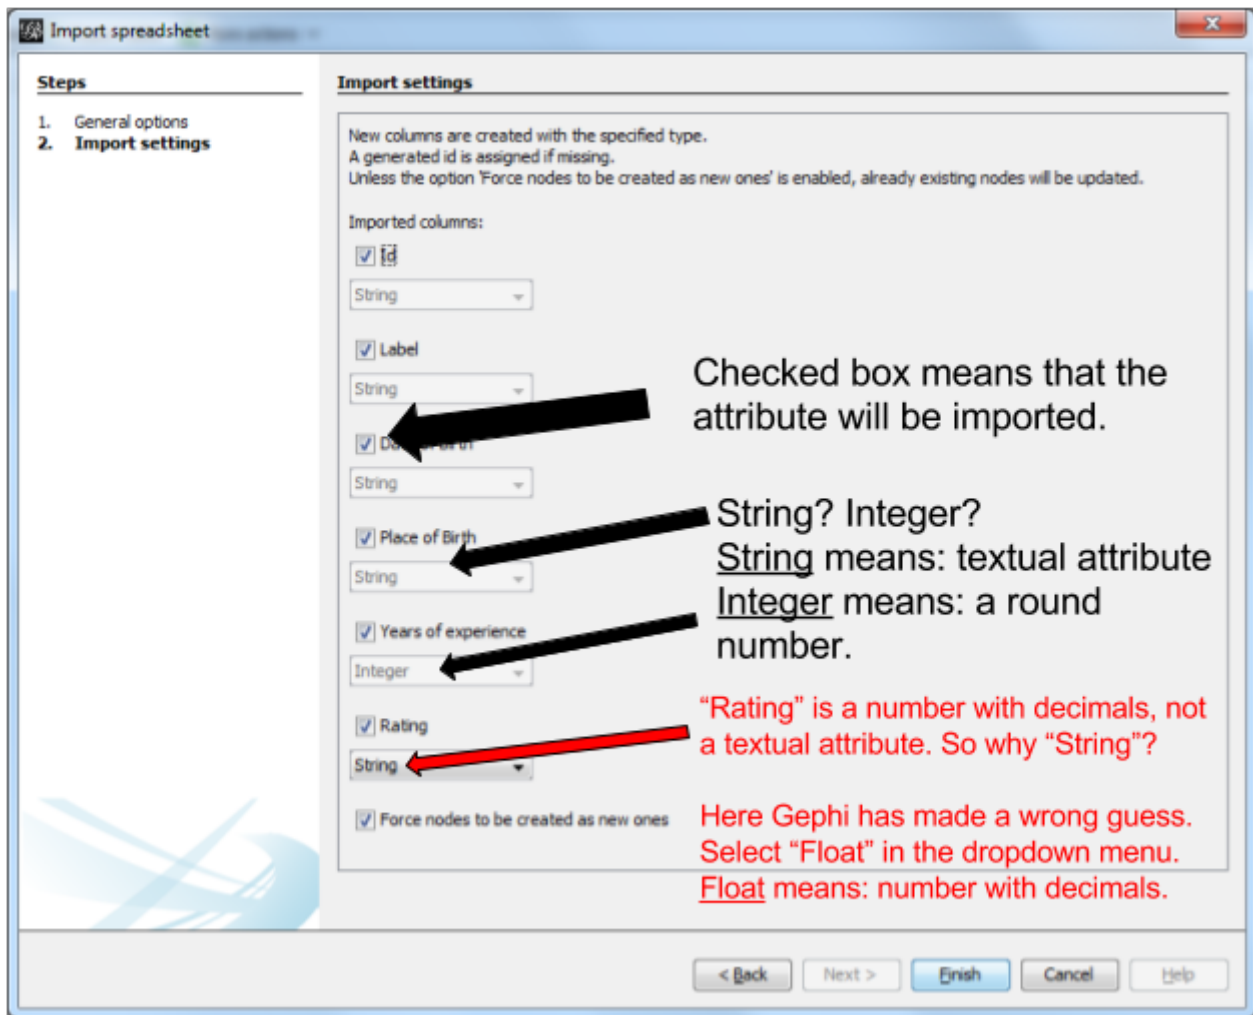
Import spreadsheet

Steps

1. General options
2. Import settings

Import settings

New columns are created with the specified type.
A generated id is assigned if missing.
Unless the option 'Force nodes to be created as new ones' is enabled, already existing nodes will be updated.

Imported columns:

Id
String

Label
String

D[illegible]
String

Place of Birth
String

Years of experience
Integer

Rating
String

Force nodes to be created as new ones

Checked box means that the attribute will be imported.

String? Integer?
String means: textual attribute
Integer means: a round number.

"Rating" is a number with decimals, not a textual attribute. So why "String"?

Here Gephi has made a wrong guess. Select "Float" in the dropdown menu. Float means: number with decimals.

< Back | Next > | Finish | Cancel | Help